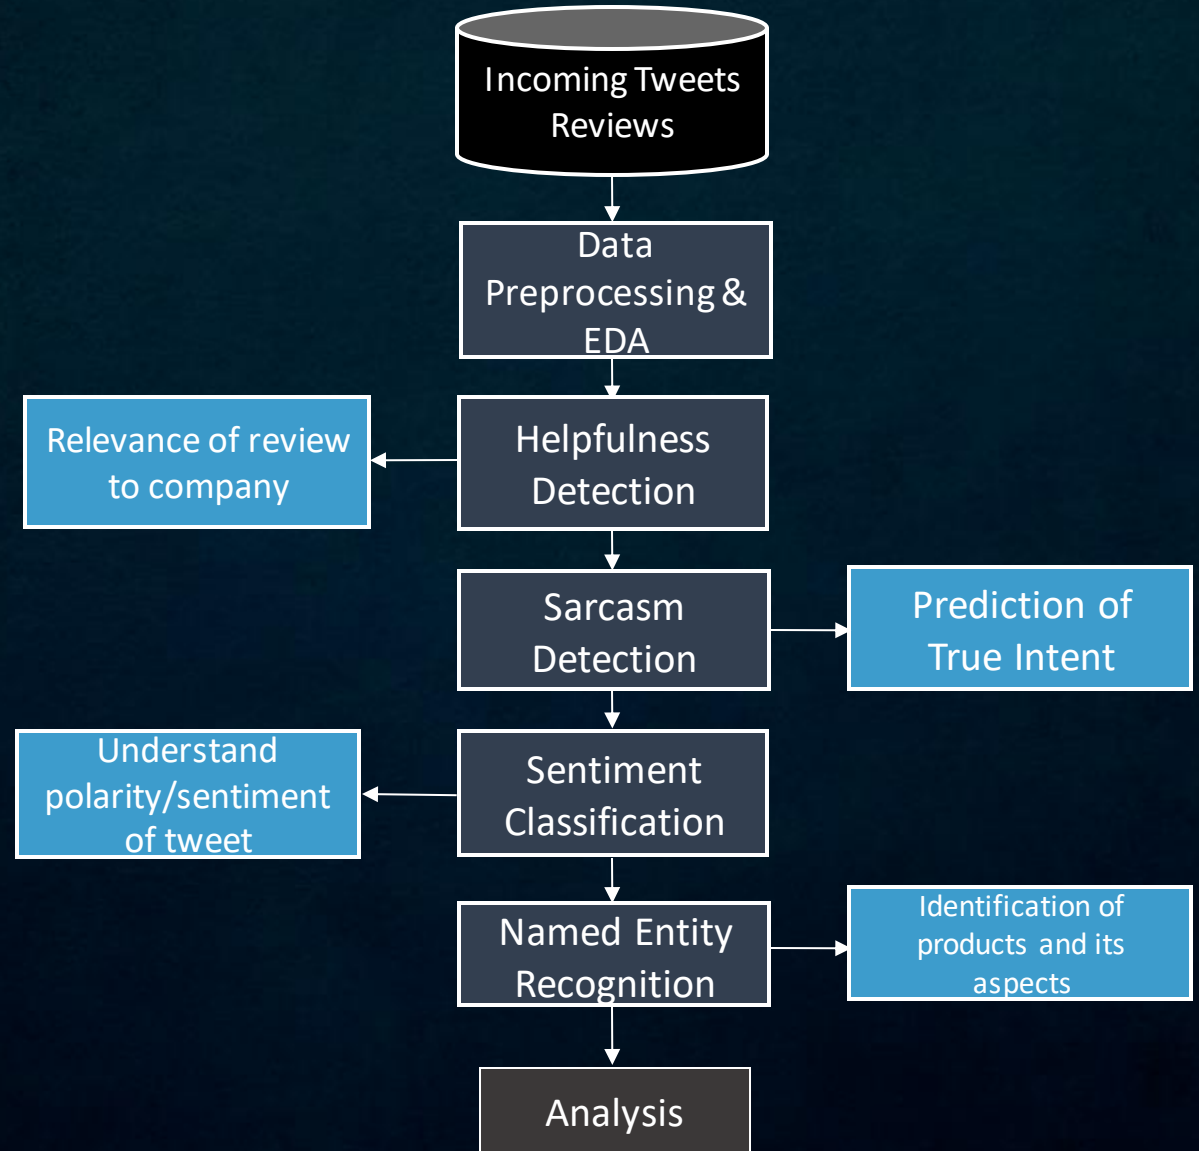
Incoming Tweets Reviews

Data Preprocessing & EDA

Relevance of review to company

Helpfulness Detection

Sarcasm Detection

Prediction of True Intent

Understand polarity/sentiment of tweet

Sentiment Classification

Named Entity Recognition

Identification of products and its aspects

Analysis